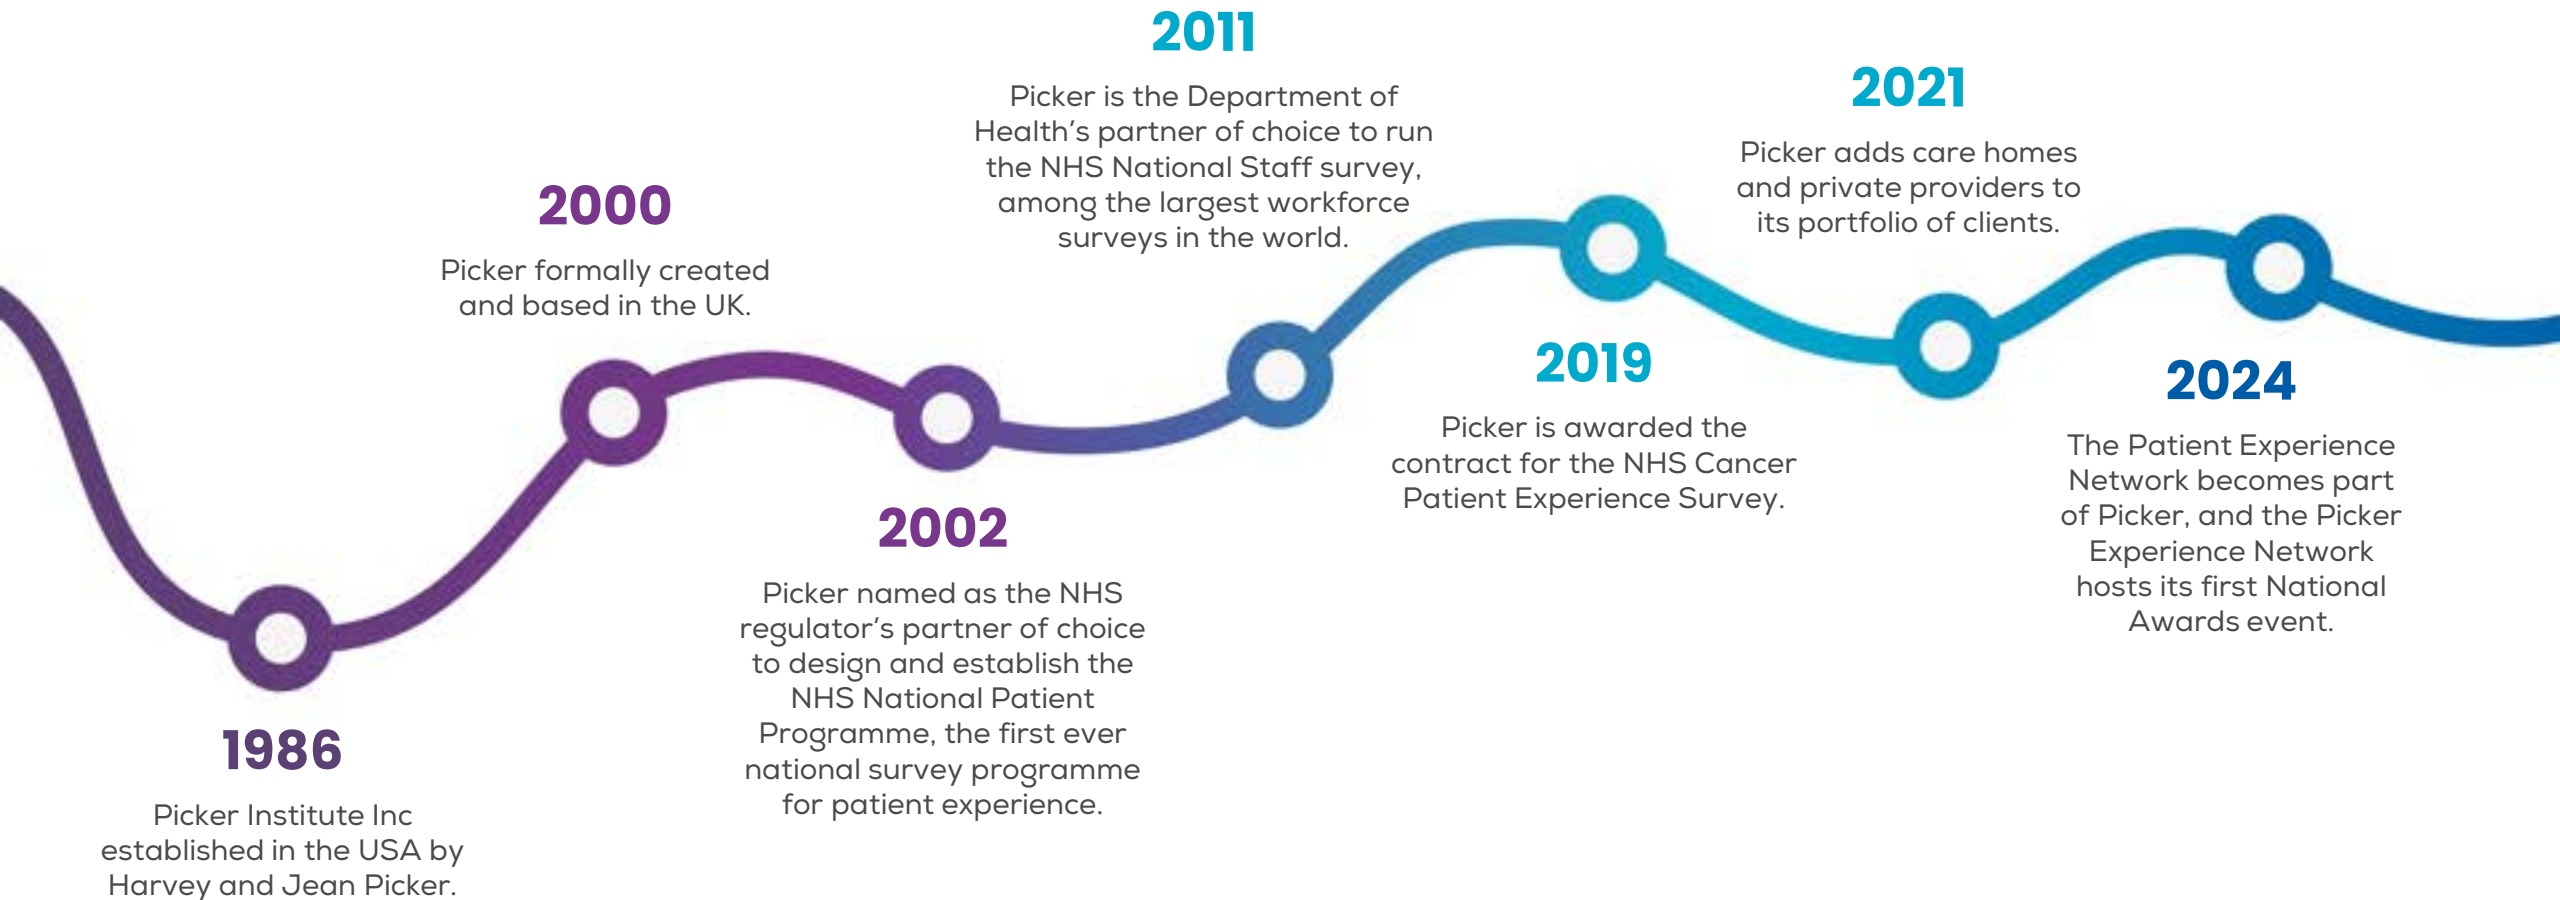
1986

Picker Institute Inc established in the USA by Harvey and Jean Picker.

2000

Picker formally created and based in the UK.

2002

Picker named as the NHS regulator's partner of choice to design and establish the NHS National Patient Programme, the first ever national survey programme for patient experience.

2011

Picker is the Department of Health's partner of choice to run the NHS National Staff survey, among the largest workforce surveys in the world.

2019

Picker is awarded the contract for the NHS Cancer Patient Experience Survey.

2021

Picker adds care homes and private providers to its portfolio of clients.

2024

The Patient Experience Network becomes part of Picker, and the Picker Experience Network hosts its first National Awards event.